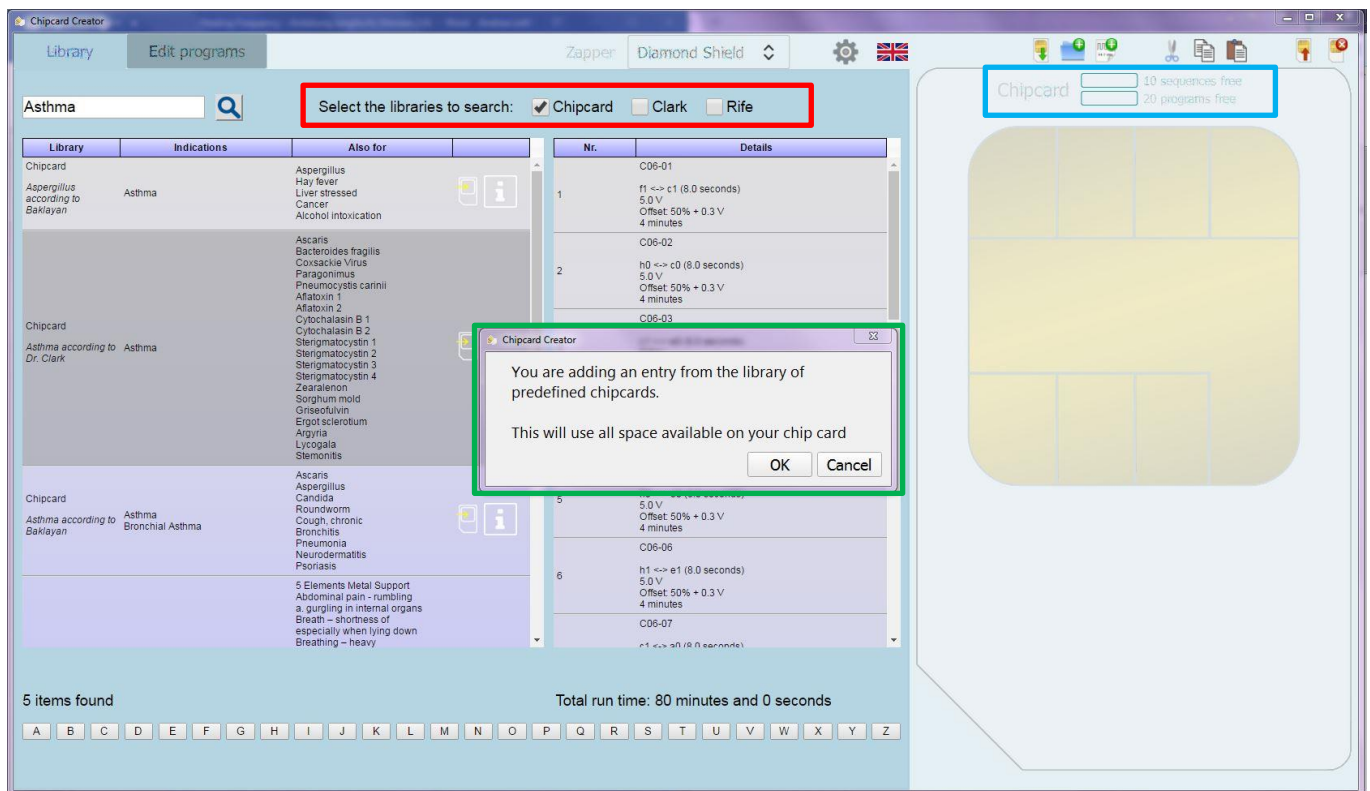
Chipcard Creator

Library Edit programs

Zapper Diamond Shield

Chipcard 10 sequences free 20 programs free

Asthma

Select the libraries to search: Chipcard Clark Rife

| Library | Indications | Also for |
|---|---|---|
| Chipcard Aspergillus according to Baklayan | Asthma | Aspergillus Hay fever Liver stressed Cancer Alcohol intoxication |
| Chipcard Asthma according to Dr. Clark | Asthma | Ascaris Bacteroides fragilis Coxsackie Virus Paragonimus Pneumocystis carinii Aflatoxin 1 Aflatoxin 2 Cytochalasin B 1 Cytochalasin B 2 Sterigmatocystin 1 Sterigmatocystin 2 Sterigmatocystin 3 Sterigmatocystin 4 Zearalenon Sorghum mold Griseofulvin Ergot sclerotium Argyria Lycogala Stemonitis |
| Chipcard Asthma according to Baklayan | Asthma Bronchial Asthma | Ascaris Aspergillus Candida Roundworm Cough, chronic Bronchitis Pneumonia Neurodermatitis Psoriasis |
| | | 5 Elements Metal Support Abdominal pain - rumbling a. gurgling in internal organs Breath – shortness of especially when lying down Breathing – heavy |

| Nr. | Details |
|---|---|
| 1 | C06-01 f1 <-> c1 (8.0 seconds) 5.0 V Offset: 50% + 0.3 V 4 minutes |
| 2 | C06-02 h0 <-> c0 (8.0 seconds) 5.0 V Offset: 50% + 0.3 V 4 minutes |
| | C06-03 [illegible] |
| 5 | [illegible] 5.0 V Offset: 50% + 0.3 V 4 minutes |
| 6 | C06-06 h1 <-> e1 (8.0 seconds) 5.0 V Offset: 50% + 0.3 V 4 minutes |
| | C06-07 c1 <-> a0 (8.0 seconds) |

Chipcard Creator

You are adding an entry from the library of predefined chipcards.

This will use all space available on your chip card

OK Cancel

5 items found

Total run time: 80 minutes and 0 seconds

A B C D E F G H I J K L M N O P Q R S T U V W X Y Z